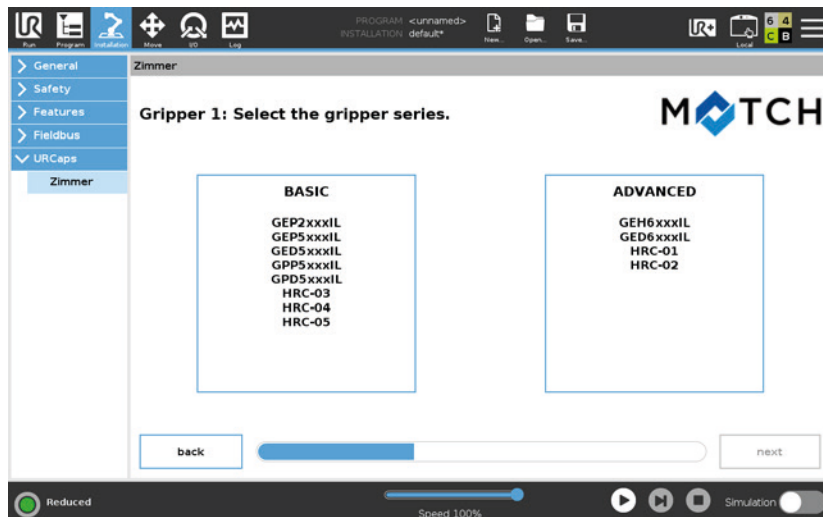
Run Program Installation Move I/O Log

PROGRAM <unnamed>
INSTALLATION default*

New... Open... Save...

Local

6 4 C B

General
Safety
Features
Fieldbus
URCaps
Zimmer

Zimmer

Gripper 1: Select the gripper series.

MATCH

BASIC

GEP2xxxIL
GEP5xxxIL
GED5xxxIL
GPP5xxxIL
GPD5xxxIL
HRC-03
HRC-04
HRC-05

ADVANCED

GEH6xxxIL
GED6xxxIL
HRC-01
HRC-02

back

next

Reduced

Speed 100%

Simulation